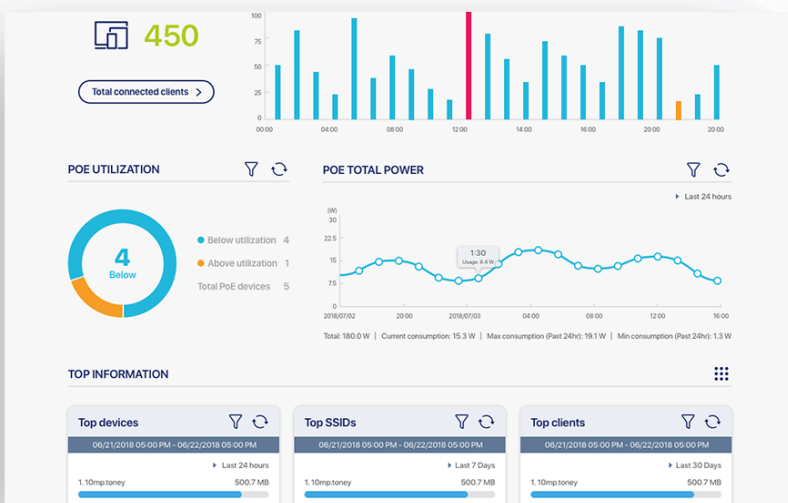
450

Total connected clients >

100
75
50
25
0
00:00
04:00
08:00
12:00
16:00
20:00
00:00
04:00
08:00
12:00
16:00
20:00

POE UTILIZATION

4
Below

Below utilization 4
Above utilization 1
Total PoE devices 5

POE TOTAL POWER

Last 24 hours

(W)
30
22.5
15
7.5
0

1:30
Usage: 8.4 W

2018/07/02
20:00
2018/07/03
04:00
08:00
12:00
16:00

Total: 180.0 W | Current consumption: 15.3 W | Max consumption (Past 24hr): 19.1 W | Min consumption (Past 24hr): 1.3 W

TOP INFORMATION

Top devices
06/21/2018 05:00 PM - 06/22/2018 05:00 PM
Last 24 hours
1. 10mp.toney 500.7 MB

Top SSIDs
06/21/2018 05:00 PM - 06/22/2018 05:00 PM
Last 7 Days
1. 10mp.toney 500.7 MB

Top clients
06/21/2018 05:00 PM - 06/22/2018 05:00 PM
Last 30 Days
1. 10mp.toney 500.7 MB